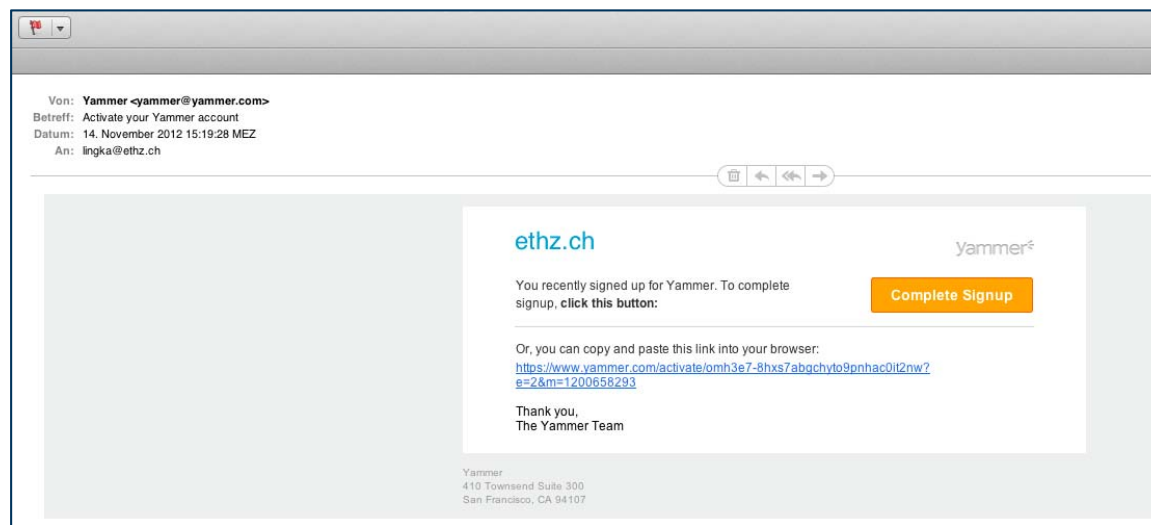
Von: Yammer <yammer@yammer.com>
Betreff: Activate your Yammer account
Datum: 14. November 2012 15:19:28 MEZ
An: lingka@ethz.ch

ethz.ch

yammer

You recently signed up for Yammer. To complete signup, **click this button:**

Complete Signup

Or, you can copy and paste this link into your browser:
https://www.yammer.com/activate/omh3e7-8hxs7abgchyto9pnhac0it2nw?e=2&m=1200658293

Thank you,
The Yammer Team

Yammer
410 Townsend Suite 300
San Francisco, CA 94107